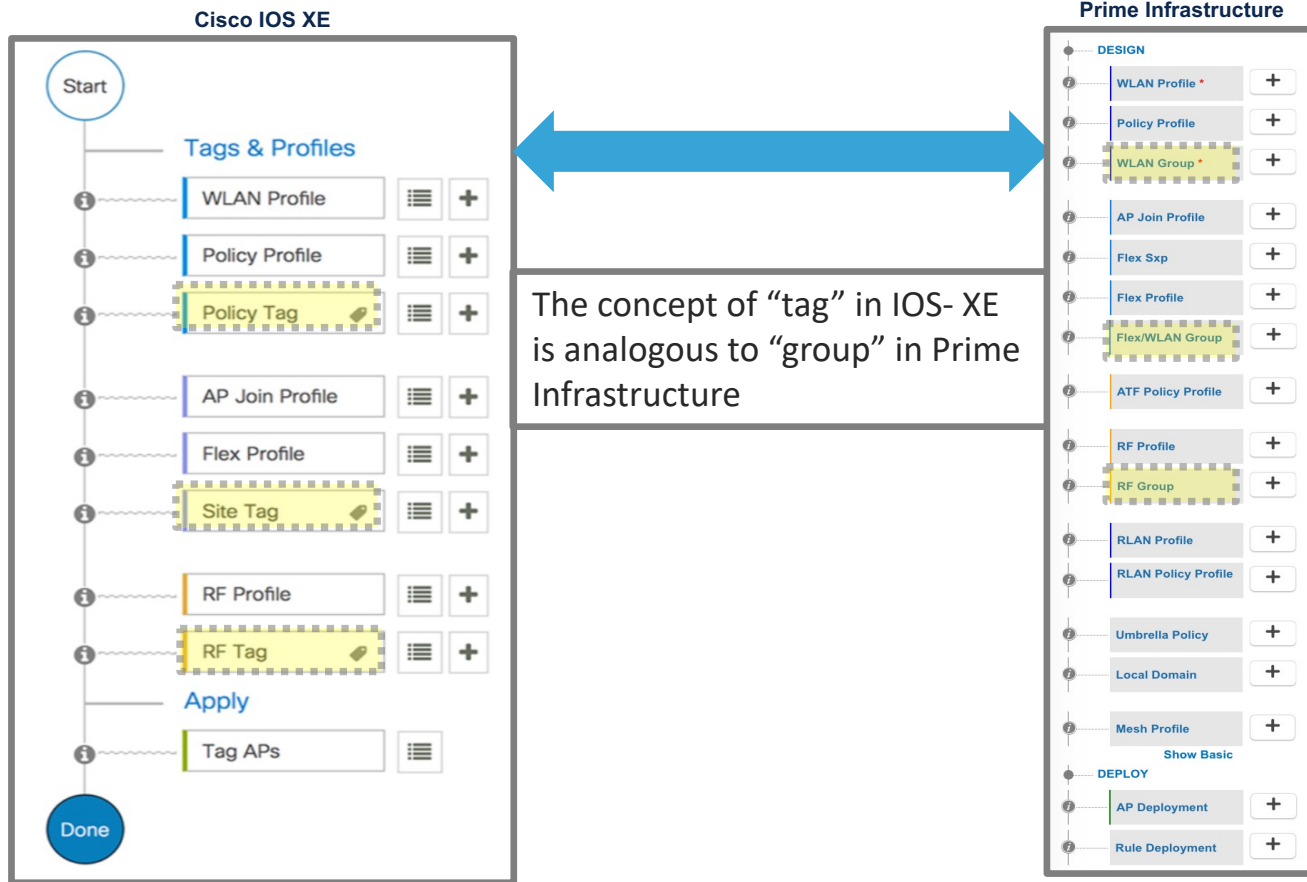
Cisco IOS XE

Start

Tags & Profiles

WLAN Profile

Policy Profile

Policy Tag

AP Join Profile

Flex Profile

Site Tag

RF Profile

RF Tag

Apply

Tag APs

Done

The concept of “tag” in IOS- XE is analogous to “group” in Prime Infrastructure

Prime Infrastructure

DESIGN

WLAN Profile *

Policy Profile

WLAN Group *

AP Join Profile

Flex Sxp

Flex Profile

Flex/WLAN Group

ATF Policy Profile

RF Profile

RF Group

RLAN Profile

RLAN Policy Profile

Umbrella Policy

Local Domain

Mesh Profile

Show Basic

DEPLOY

AP Deployment

Rule Deployment